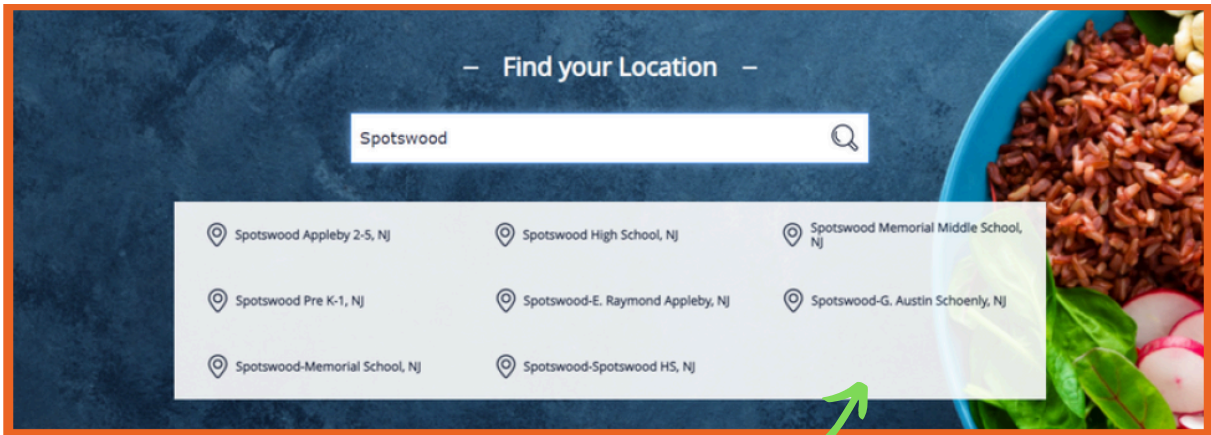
– Find your Location –

Spotswood

Spotswood Appleby 2-5, NJ

Spotswood High School, NJ

Spotswood Memorial Middle School, NJ

Spotswood Pre K-1, NJ

Spotswood-E. Raymond Appleby, NJ

Spotswood-G. Austin Schoenly, NJ

Spotswood-Memorial School, NJ

Spotswood-Spotswood HS, NJ